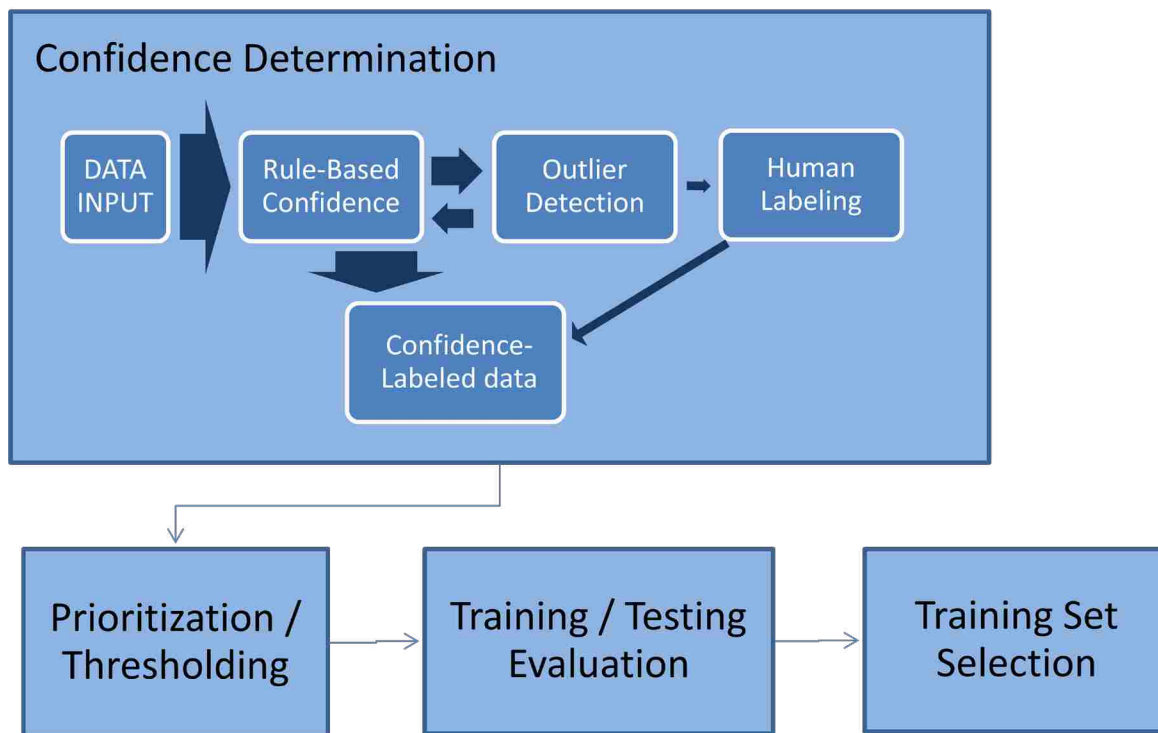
Confidence Determination

DATA INPUT

Rule-Based Confidence

Outlier Detection

Human Labeling

Confidence-Labeled data

Prioritization / Thresholding

Training / Testing Evaluation

Training Set Selection